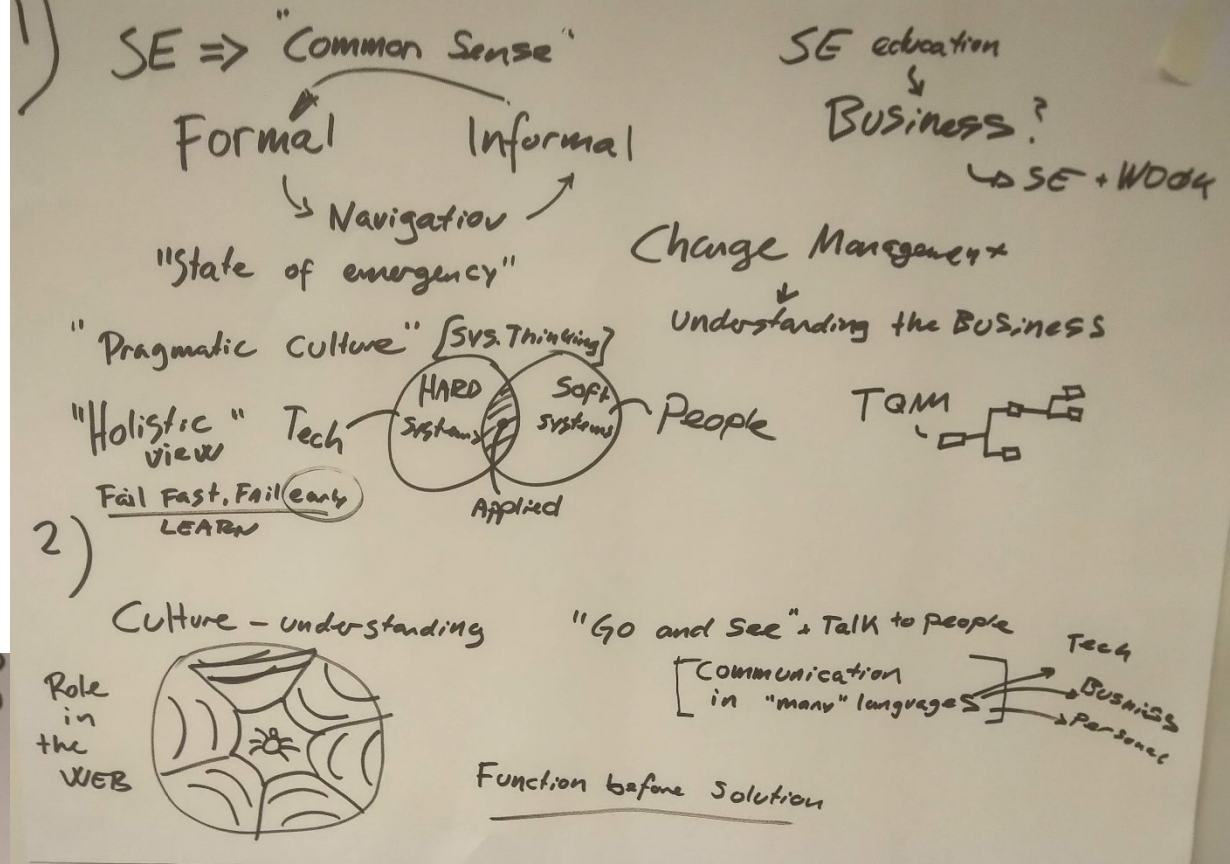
1) SE ⇒ "Common Sense"

Formal Informal

Navigation

"State of emergency"

"Pragmatic Culture" [SYS. Thinking]

"Holistic" view Tech HARD Systems Soft Systems People

Applied

Fail Fast, Fail early
LEARN

SE education
Business?
SE + WORK

Change Management
Understanding the Business

TQM

2)

Culture - understanding

Role in the WEB

"Go and See" + Talk to people

[Communication in "many" languages] Tech Business Personal

Function before Solution